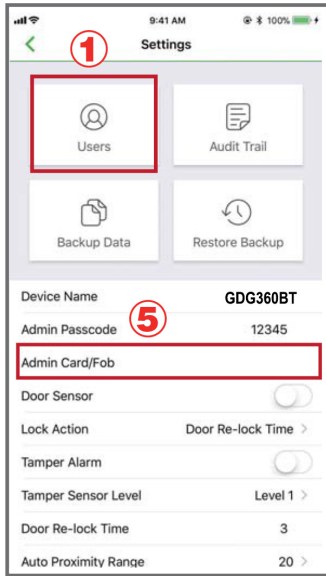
9:41 AM
100%
<
Settings
①
Users
Audit Trail
Backup Data
Restore Backup
Device Name GDG360BT
⑤
Admin Passcode 12345
Admin Card/Fob
Door Sensor
Lock Action Door Re-lock Time >
Tamper Alarm
Tamper Sensor Level Level 1 >
Door Re-lock Time 3
Auto Proximity Range 20 >